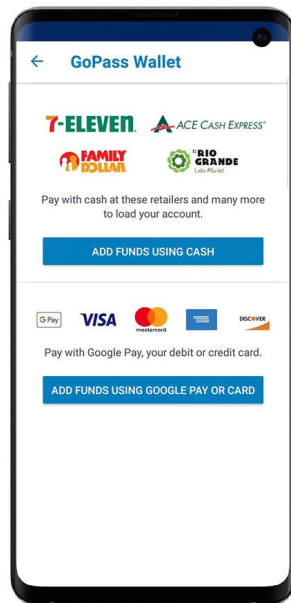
← GoPass Wallet

7-ELEVEN ACE CASH EXPRESS® FAMILY DOLLAR EL RIO GRANDE Latin Market

Pay with cash at these retailers and many more to load your account.

ADD FUNDS USING CASH

G Pay VISA mastercard DISCOVER

Pay with Google Pay, your debit or credit card.

ADD FUNDS USING GOOGLE PAY OR CARD